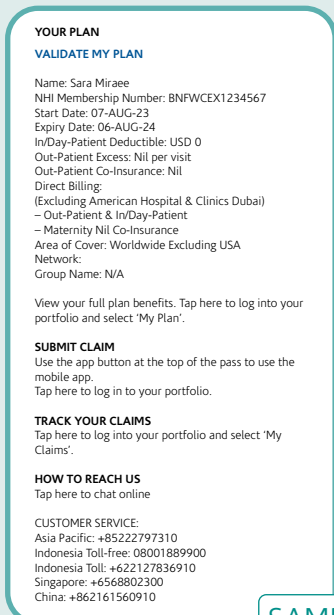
YOUR PLAN

VALIDATE MY PLAN

Name: Sara Miraee
NHI Membership Number: BNFWCEX1234567
Start Date: 07-AUG-23
Expiry Date: 06-AUG-24
In/Day-Patient Deductible: USD 0
Out-Patient Excess: Nil per visit
Out-Patient Co-Insurance: Nil
Direct Billing:
(Excluding American Hospital & Clinics Dubai)
– Out-Patient & In/Day-Patient
– Maternity Nil Co-Insurance
Area of Cover: Worldwide Excluding USA
Network:
Group Name: N/A

View your full plan benefits. Tap here to log into your portfolio and select 'My Plan'.

SUBMIT CLAIM
Use the app button at the top of the pass to use the mobile app.
Tap here to log in to your portfolio.

TRACK YOUR CLAIMS
Tap here to log into your portfolio and select 'My Claims'.

HOW TO REACH US
Tap here to chat online

CUSTOMER SERVICE:
Asia Pacific: +85222797310
Indonesia Toll-free: 08001889900
Indonesia Toll: +622127836910
Singapore: +6568802300
China: +862161560910

SAM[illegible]